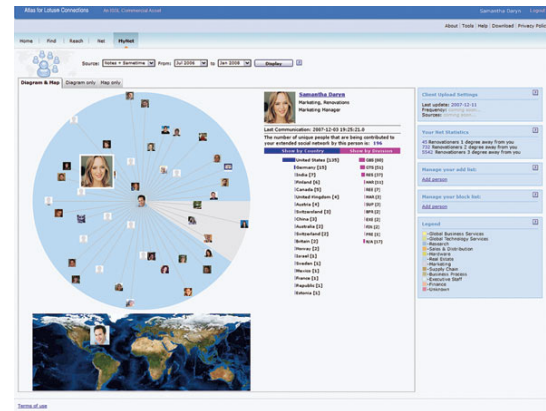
Atlas for Lotus Connections | An IBM Commercial Asset

Samantha Daryn | Logout

About | Tools | Help | Download | Privacy Policy

Home | Find | Reach | Net | MyNet

Source: Notes + Sametime From: Jul 2006 to Jan 2008 Display

Diagram & Map | Diagram only | Map only

Samantha Daryn
Marketing, Renovations
Marketing Manager

Last Communication: 2007-12-03 19:25:21.0

The number of unique people that are being contributed to your extended social network by this person is: 196

Show by Country | Show by Division

United States [135]
Germany [15]
India [7]
Finland [6]
Canada [5]
United Kingdom [4]
Austria [4]
Switzerland [3]
China [3]
Australia [2]
Switzerland [2]
Britain [2]
Norway [2]
Israel [1]
Sweden [1]
Mexico [1]
France [1]
Republic [1]
Estonia [1]

GBS [60]
GTS [51]
HWS [11]
ISS [7]
RES [7]
SWG [7]
BPS [2]
EXE [2]
FIN [2]
MKT [2]
RES [2]
N/A [37]

Client Upload Settings
Last update: 2007-12-11
Frequency:
Sources:

Your Net Statistics
45 Renovationers 1 degree away from you
702 Renovationers 2 degree away from you
5542 Renovationers 3 degree away from you

Manage your add list:
Add person

Manage your block list:
Add person

Legend
Global Business Services
Global Technology Services
Research
Sales & Distribution
Hardware
Real Estate
Marketing
Supply Chain
Business Process
Executive Staff
Finance
Unknown

Terms of use